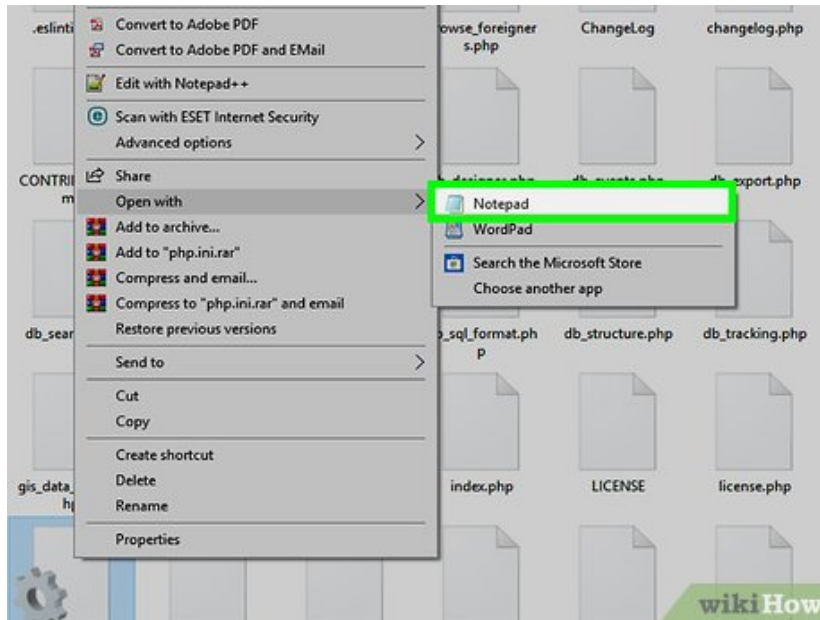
.eslinti
Convert to Adobe PDF
Convert to Adobe PDF and EMail
Edit with Notepad++
Scan with ESET Internet Security
Advanced options
Share
Open with
Add to archive...
Add to "php.ini.rar"
Compress and email...
Compress to "php.ini.rar" and email
Restore previous versions
Send to
Cut
Copy
Create shortcut
Delete
Rename
Properties

Notepad
WordPad
Search the Microsoft Store
Choose another app

owse_foreigner s.php
ChangeLog
changelog.php
CONTRI m
db_designer.php
db_events.php
db_export.php
db_sear
p_sql_format.php
db_structure.php
db_tracking.php
gis_data_ h
index.php
LICENSE
license.php

wikiHow